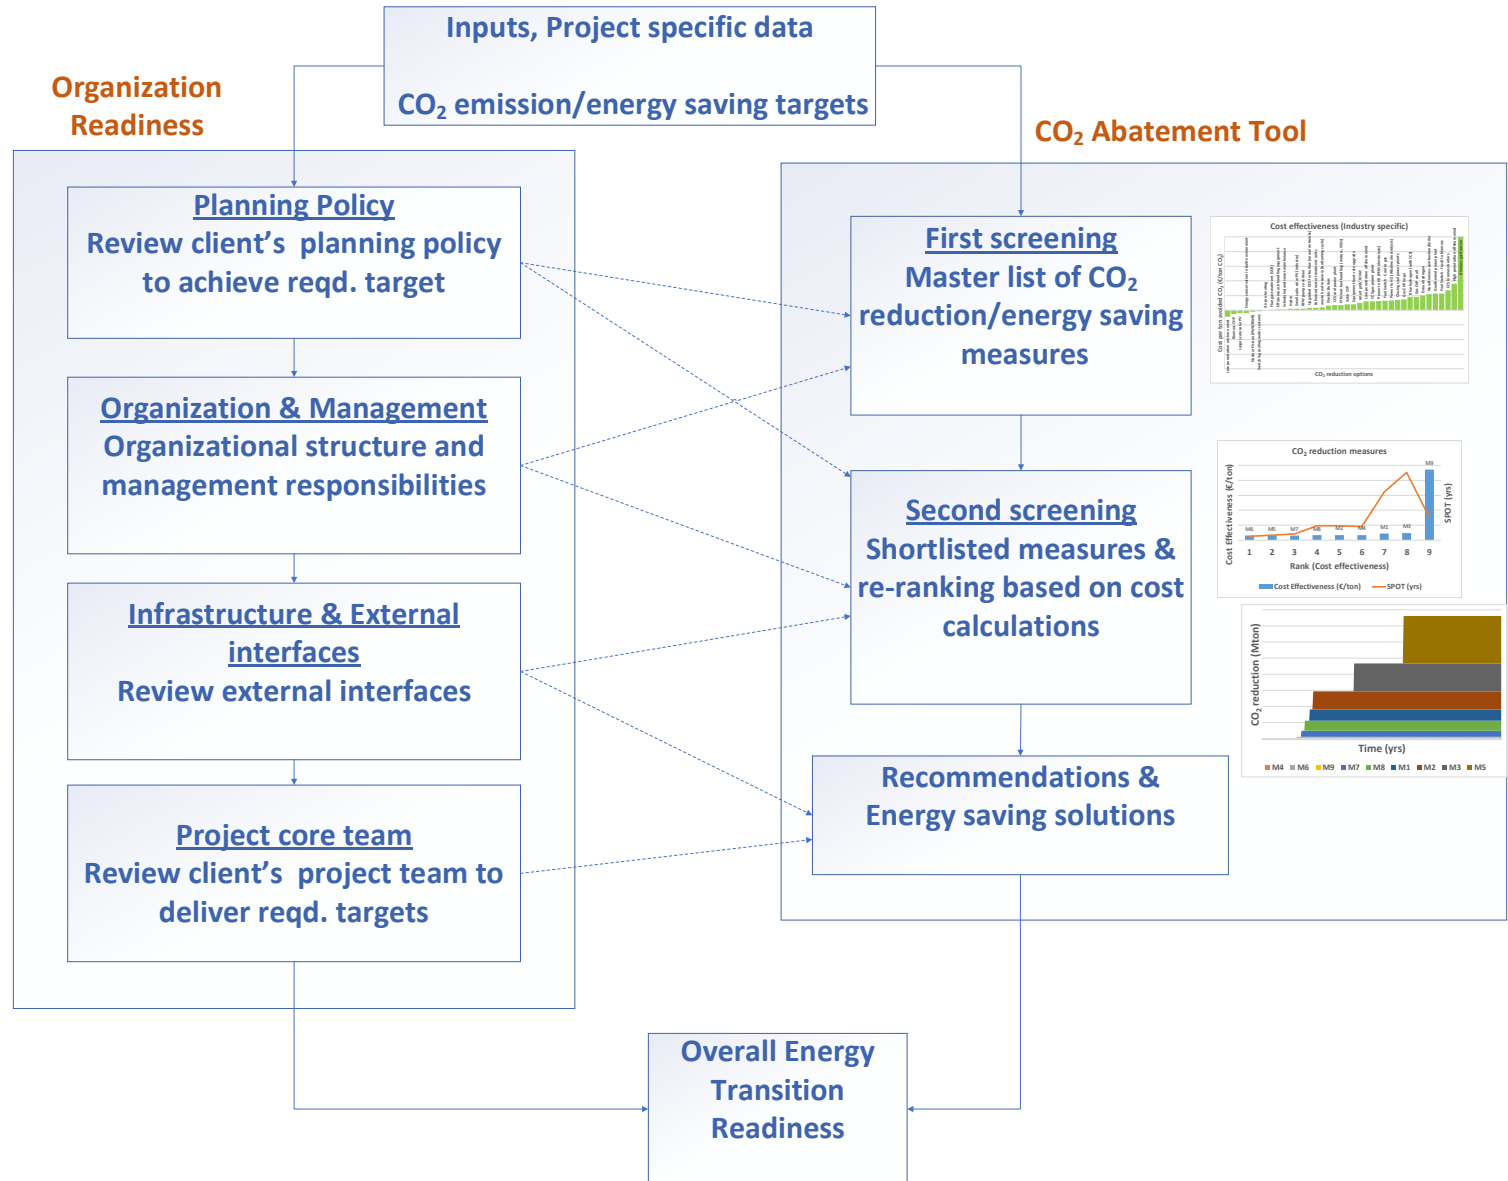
Inputs, Project specific data

$CO_2$ emission/energy saving targets

Organization Readiness

$CO_2$ Abatement Tool

Planning Policy
Review client's planning policy to achieve reqd. target

Organization & Management
Organizational structure and management responsibilities

Infrastructure & External interfaces
Review external interfaces

Project core team
Review client's project team to deliver reqd. targets

First screening
Master list of $CO_2$ reduction/energy saving measures

Cost effectiveness (Industry specific)
Cost per ton avoided $CO_2$ (€/ton $CO_2$)
$CO_2$ reduction options

Second screening
Shortlisted measures & re-ranking based on cost calculations

$CO_2$ reduction measures
Cost Effectiveness (€/ton)
SPOT (yrs)
M6 M5 M7 M8 M2 M4 M1 M3 M9
1 2 3 4 5 6 7 8 9
Rank (Cost effectiveness)
Cost Effectiveness (€/ton) SPOT (yrs)

$CO_2$ reduction (Mton)
Time (yrs)
M4 M6 M9 M7 M8 M1 M2 M3 M5

Recommendations & Energy saving solutions

Overall Energy Transition Readiness